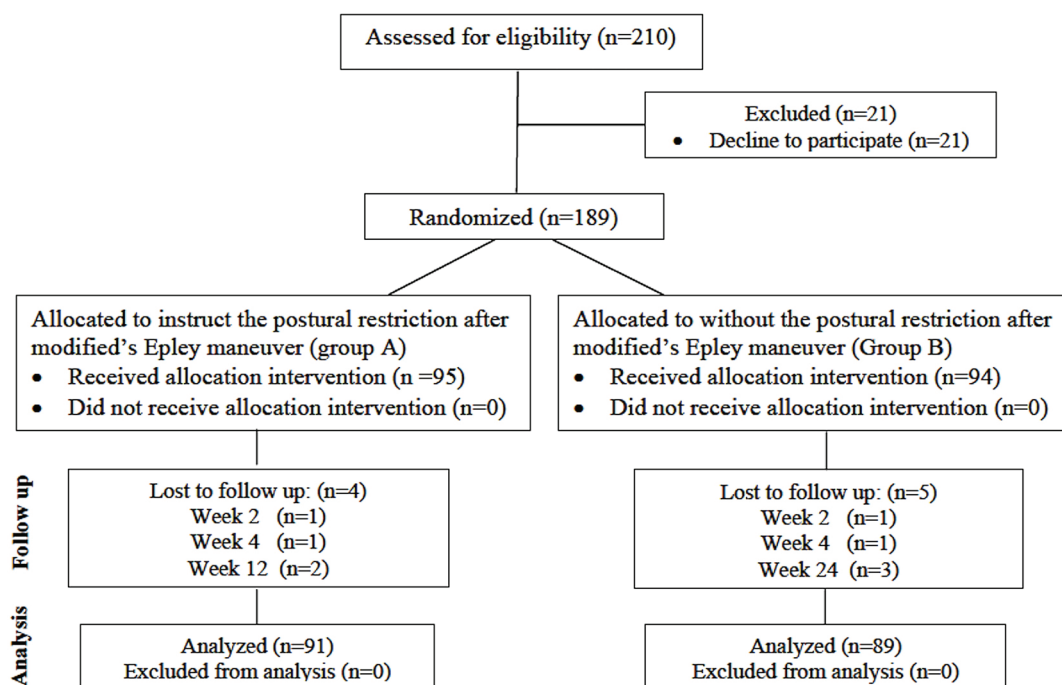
Assessed for eligibility (n=210)

Excluded (n=21)
• Decline to participate (n=21)

Randomized (n=189)

Allocated to instruct the postural restriction after modified's Epley maneuver (group A)
• Received allocation intervention (n =95)
• Did not receive allocation intervention (n=0)

Allocated to without the postural restriction after modified's Epley maneuver (Group B)
• Received allocation intervention (n=94)
• Did not receive allocation intervention (n=0)

Follow up

Lost to follow up: (n=4)
Week 2 (n=1)
Week 4 (n=1)
Week 12 (n=2)

Lost to follow up: (n=5)
Week 2 (n=1)
Week 4 (n=1)
Week 24 (n=3)

Analysis

Analyzed (n=91)
Excluded from analysis (n=0)

Analyzed (n=89)
Excluded from analysis (n=0)